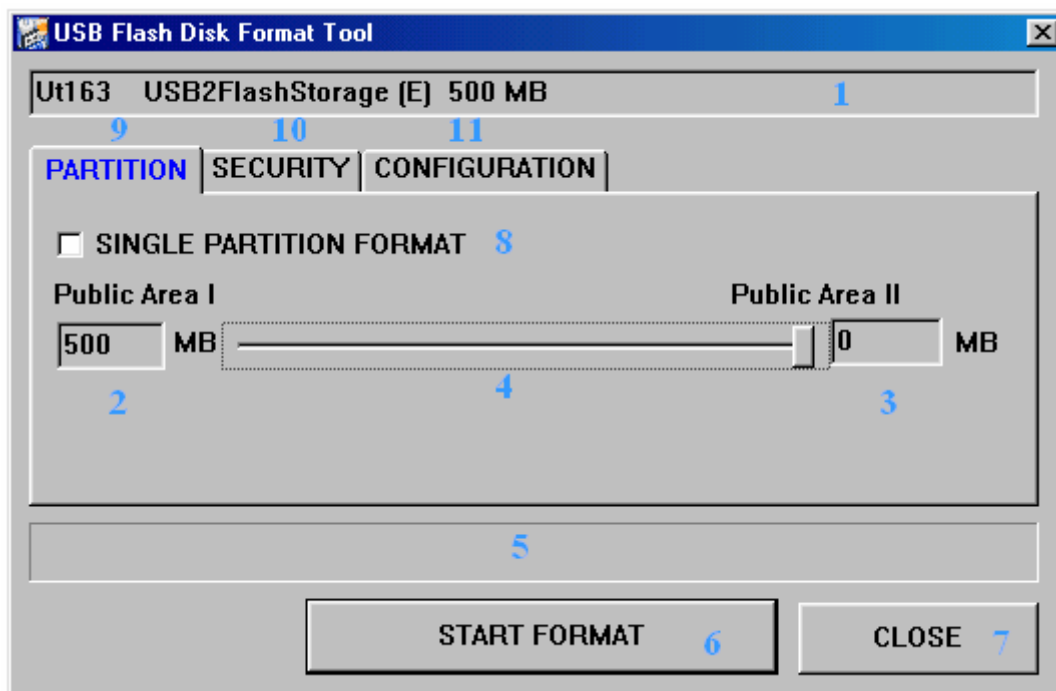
USB Flash Disk Format Tool

Ut163 USB2FlashStorage (E) 500 MB 1

9 10 11

PARTITION SECURITY CONFIGURATION

SINGLE PARTITION FORMAT 8

Public Area I

Public Area II

500 MB

0 MB

2 4 3

5

START FORMAT 6

CLOSE 7